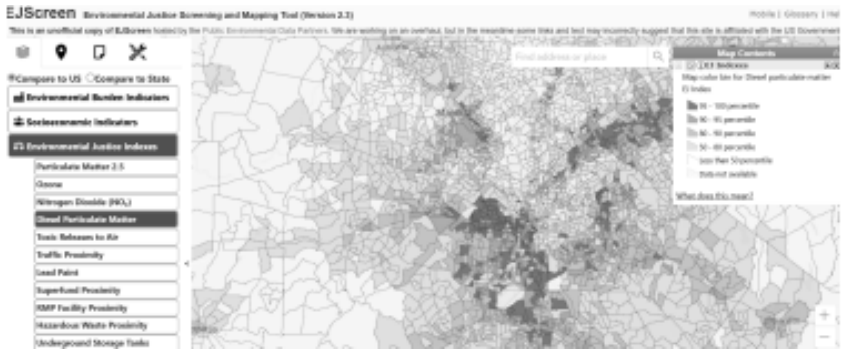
EJScreen Environmental Justice Screening and Mapping Tool (Version 2.3)

Mobile | Glossary | Hel

This is an unofficial copy of EJScreen hosted by the Public Environmental Data Partners. We are working on an overhaul, but in the meantime some links and text may incorrectly suggest that this site is affiliated with the US Government

Compare to US Compare to State

Environmental Burden Indicators

Socioeconomic Indicators

Environmental Justice Indexes

Particulate Matter 2.5

Ozone

Nitrogen Dioxide ($NO_2$)

Diesel Particulate Matter

Toxic Releases to Air

Traffic Proximity

Lead Paint

Superfund Proximity

RMP Facility Proximity

Hazardous Waste Proximity

Underground Storage Tanks

Find address or place

Map Contents

EJ Indexes

Map color bin for Diesel particulate matter EJ Index

95 - 100 percentile

90 - 95 percentile

80 - 90 percentile

50 - 80 percentile

Less than 50 percentile

Data not available

What does this mean?

+

−